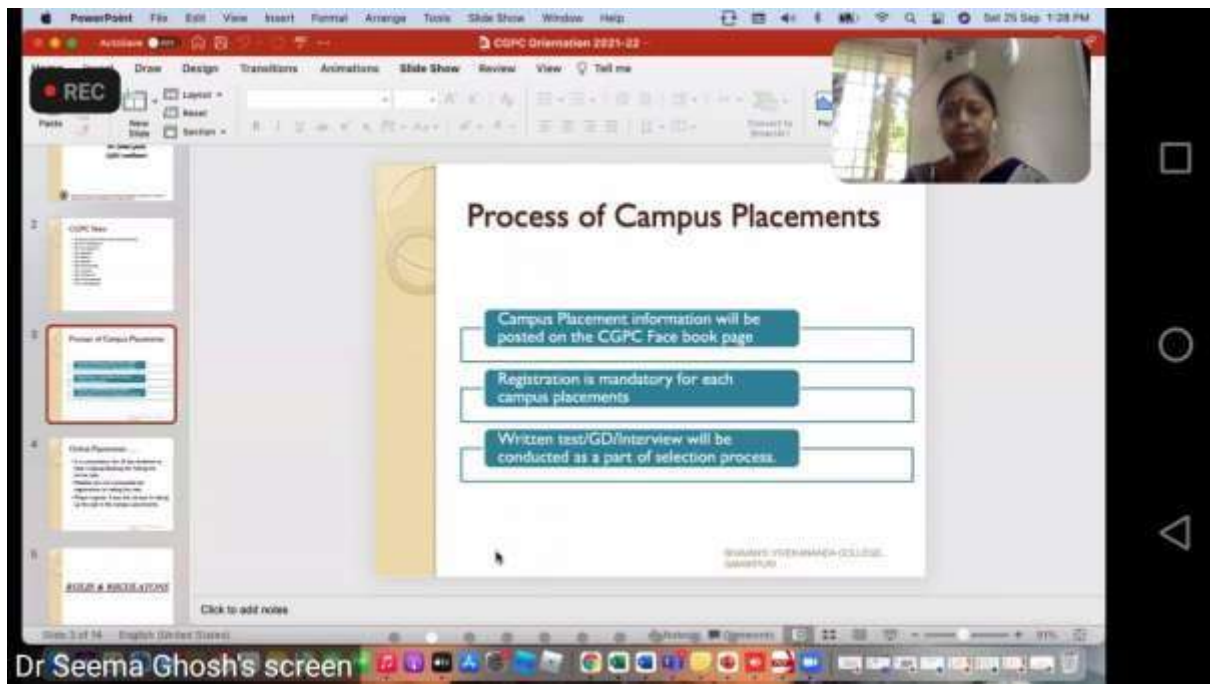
PowerPoint File Edit View Insert Format Arrange Tools Slide Show Window Help

Sat 25 Sep 1:28 PM

AutoSave

CGPC Orientation 2021-22

REC

Draw Design Transitions Animations Slide Show Review View Tell me

Paste New Slide Layout Reset Section

Convert to SmartArt

2 CGPC Team

3 Process of Campus Placements

4 Global Placement

5 RULES & REGULATIONS

Process of Campus Placements

Campus Placement information will be posted on the CGPC Face book page

Registration is mandatory for each campus placements

Written test/GD/interview will be conducted as a part of selection process.

BHAVAN'S VIVEKANANDA COLLEGE, SAINIKPURI

Click to add notes

Slide 3 of 14 English (United States)

Notes Comments

91%

Dr Seema Ghosh's screen